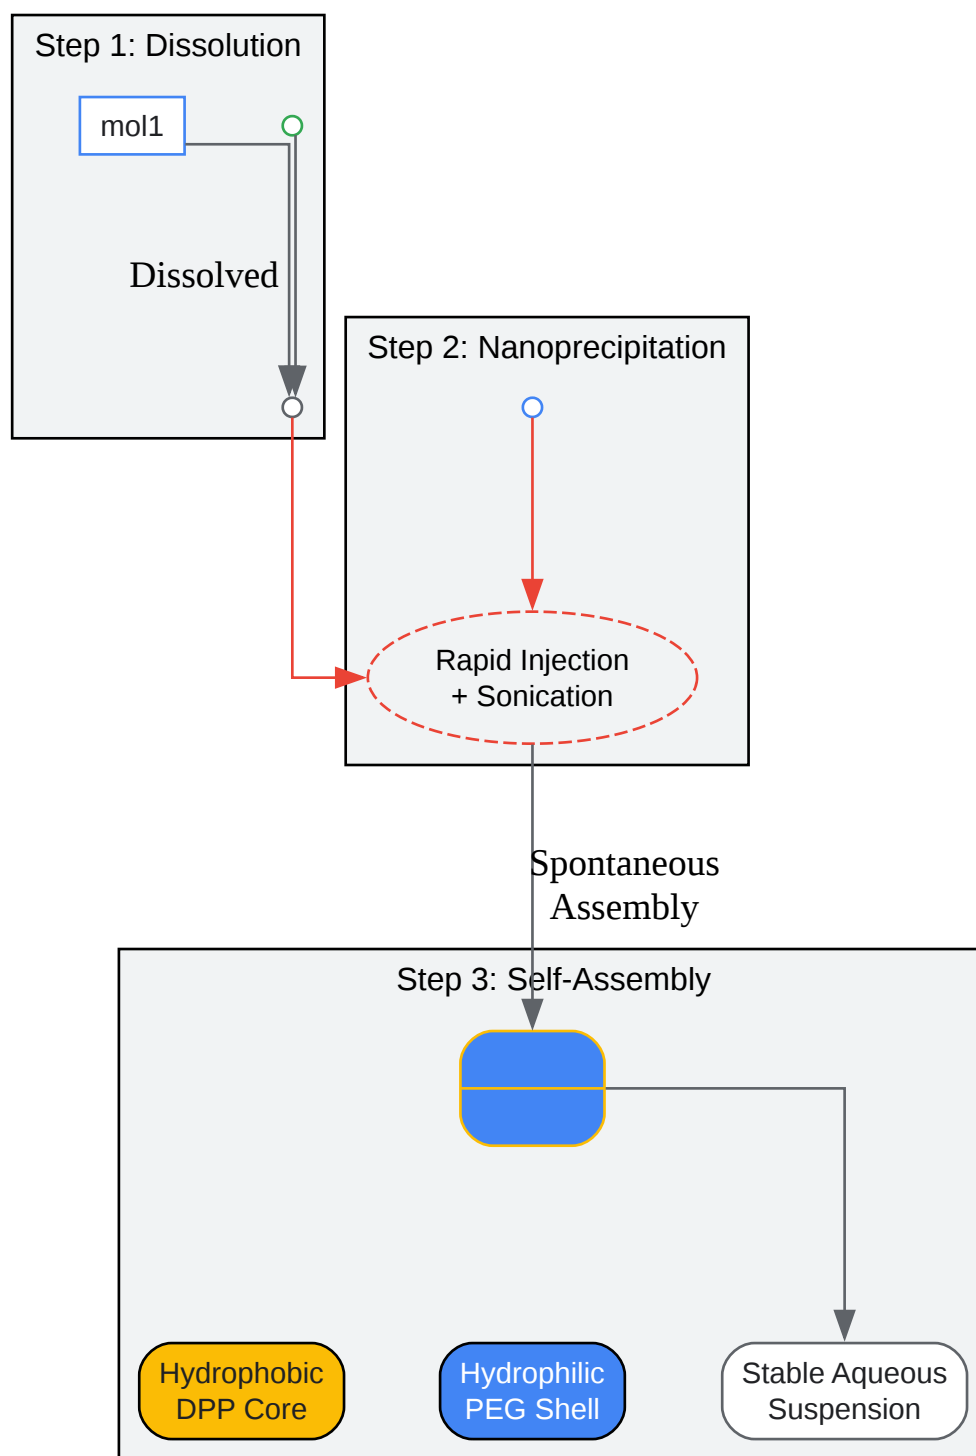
Step 1: Dissolution

mol1

Dissolved

Step 2: Nanoprecipitation

Rapid Injection
+ Sonication

Spontaneous
Assembly

Step 3: Self-Assembly

Hydrophobic
DPP Core

Hydrophilic
PEG Shell

Stable Aqueous
Suspension